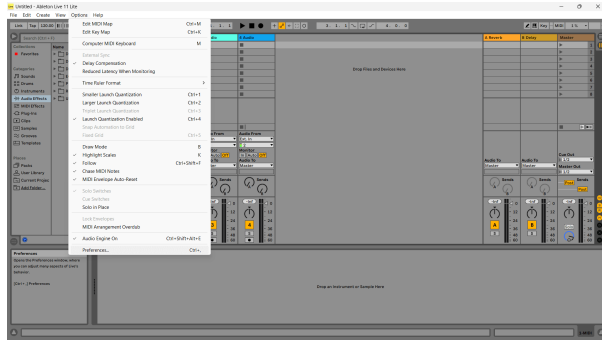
Untitled - Ableton Live 11 Lite

File Edit Create View Options Help

Edit MIDI Map Ctrl+M
Edit Key Map Ctrl+K
Computer MIDI Keyboard M
External Sync
Delay Compensation
Reduced Latency When Monitoring
Time Ruler Format
Smaller Launch Quantization Ctrl+1
Larger Launch Quantization Ctrl+2
Triplet Launch Quantization Ctrl+3
Launch Quantization Enabled Ctrl+4
Snap Automation to Grid
Fixed Grid Ctrl+5
Draw Mode B
Highlight Scales K
Follow Ctrl+Shift+F
Chase MIDI Notes
MIDI Envelope Auto-Reset
Solo Switches
Cue Switches
Solo in Place
Lock Envelopes
MIDI Arrangement Overdub
Audio Engine On Ctrl+Shift+Alt+E
Preferences... Ctrl+,

Collections
Favorites
Categories
Sounds
Drums
Instruments
Audio Effects
MIDI Effects
Plug-ins
Clips
Samples
Grooves
Templates
Places
Packs
User Library
Current Project
Add Folder...

Preferences
Opens the Preferences window, where you can adjust many aspects of Live's behavior.
[Ctrl+,] Preferences

4 Audio
A Reverb
B Delay
Master
Drop Files and Devices Here
Audio From
Ext. In
Monitor
In Auto Off
Audio To
Master
Sends
Cue Out
Master Out
Drop an Instrument or Sample Here